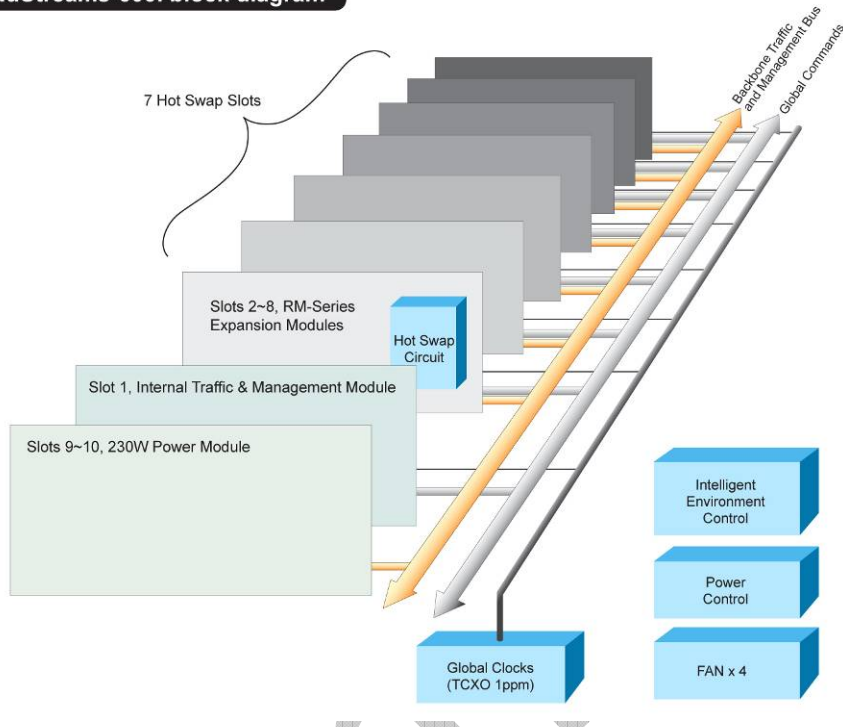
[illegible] block diagram

7 Hot Swap Slots

Backbone Traffic and Management Bus

Global Commands

Slots 2~8, RM-Series Expansion Modules

Hot Swap Circuit

Slot 1, Internal Traffic & Management Module

Slots 9~10, 230W Power Module

Intelligent Environment Control

Power Control

FAN x 4

Global Clocks (TCXO 1ppm)